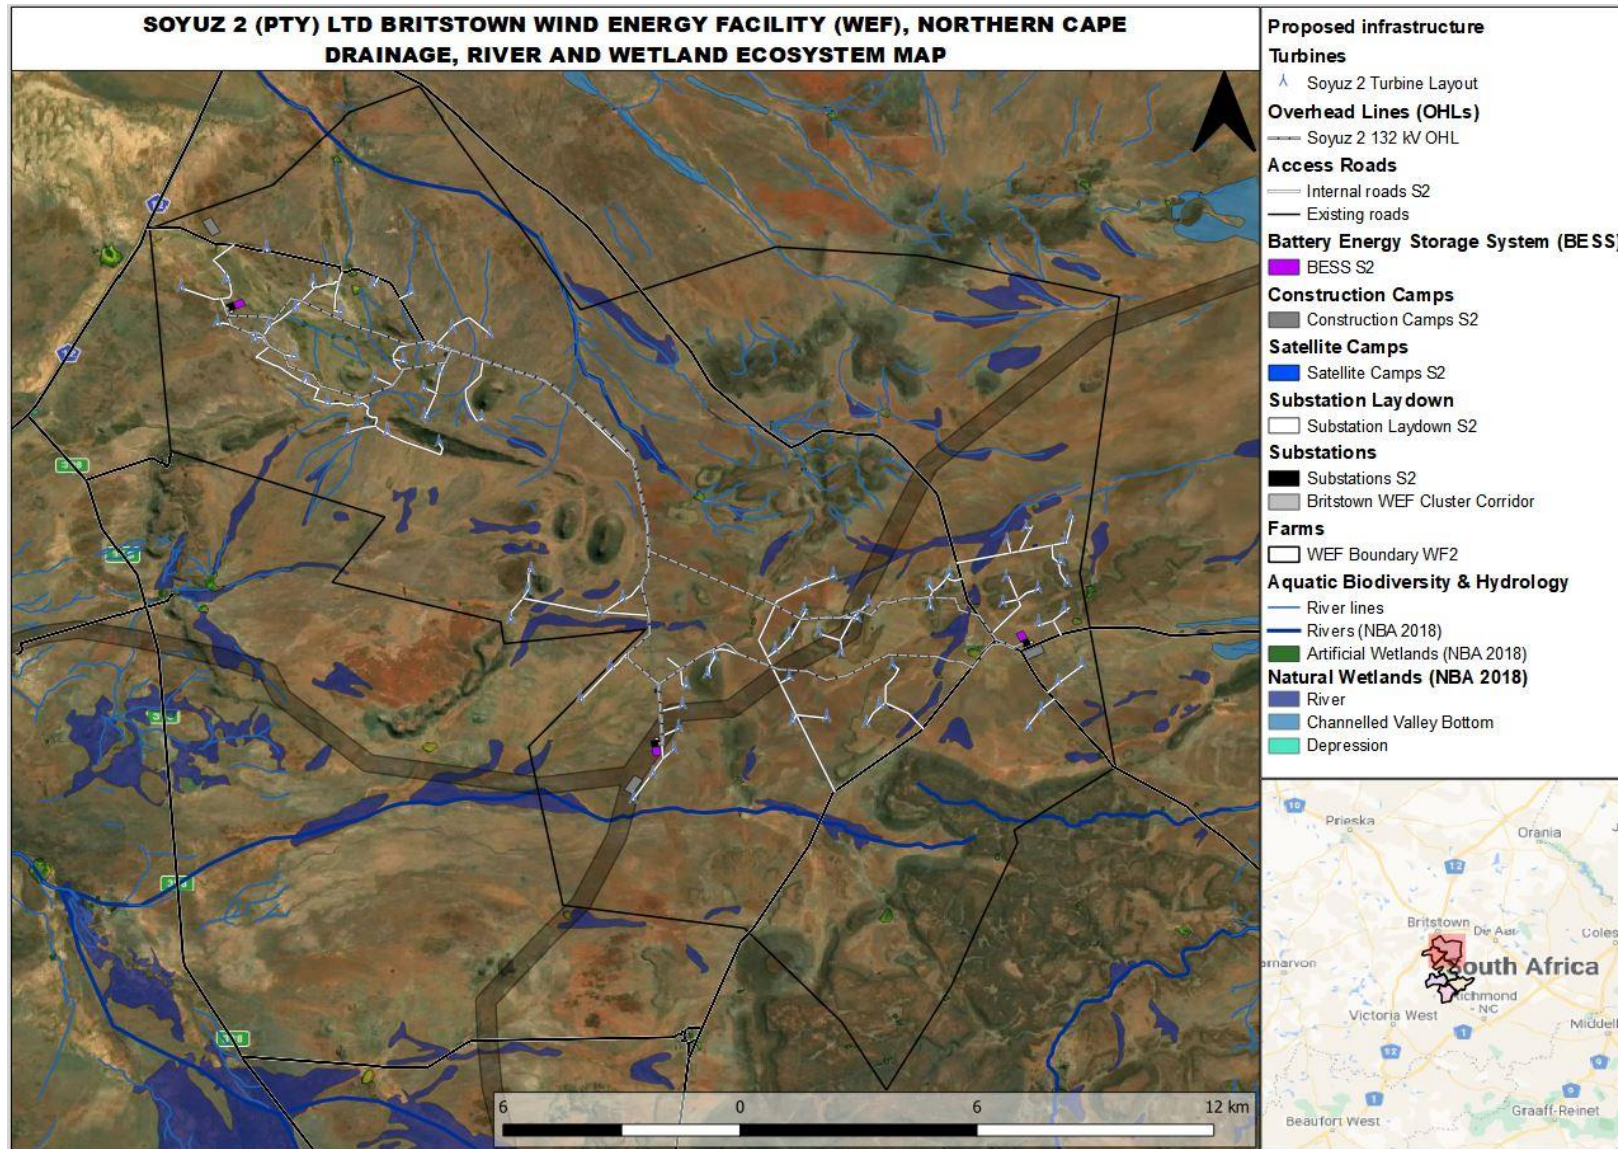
SOYUZ 2 (PTY) LTD BRITSTOWN WIND ENERGY FACILITY (WEF), NORTHERN CAPE
DRAINAGE, RIVER AND WETLAND ECOSYSTEM MAP

Proposed infrastructure
Turbines
Soyuz 2 Turbine Layout
Overhead Lines (OHLs)
Soyuz 2 132 kV OHL
Access Roads
Internal roads S2
Existing roads
Battery Energy Storage System (BESS)
BESS S2
Construction Camps
Construction Camps S2
Satellite Camps
Satellite Camps S2
Substation Laydown
Substation Laydown S2
Substations
Substations S2
Britstown WEF Cluster Corridor
Farms
WEF Boundary WF2
Aquatic Biodiversity & Hydrology
River lines
Rivers (NBA 2018)
Artificial Wetlands (NBA 2018)
Natural Wetlands (NBA 2018)
River
Channelled Valley Bottom
Depression

6 0 6 12 km

Prieska
Orania
Britstown
De Aar
Coles
arnarvon
South Africa
Richmond
NC
Victoria West
Middel
Beaufort West
Graaff-Reinet